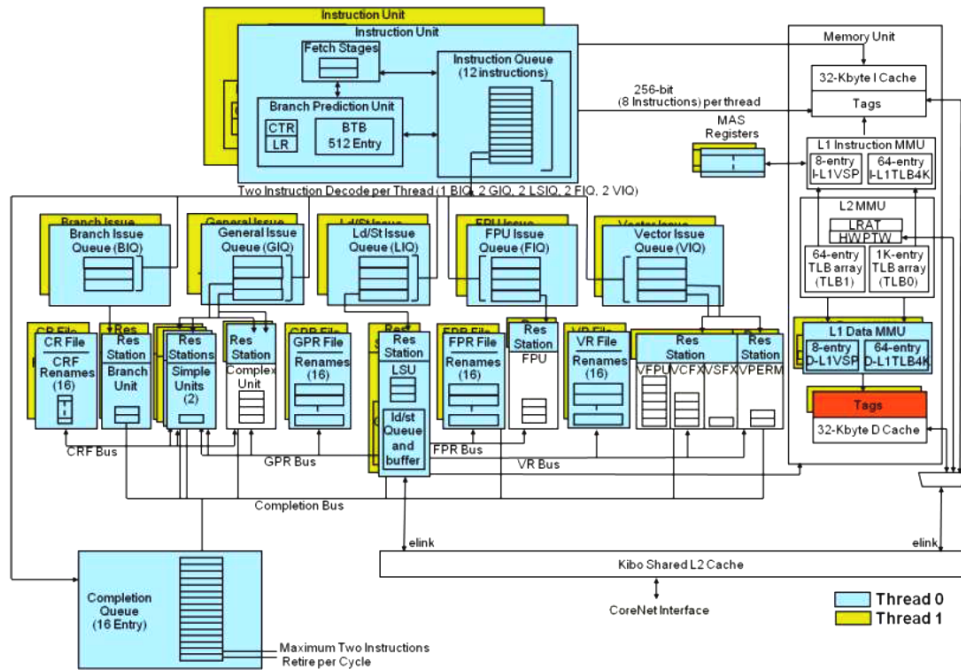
Instruction Unit
Instruction Unit
Fetch Stages
Instruction Queue (12 instructions)
Branch Prediction Unit
CTR
LR
BTB 512 Entry
Memory Unit
32-Kbyte I Cache
Tags
256-bit (8 Instructions) per thread
MAS Registers
L1 Instruction MMU
8-entry I-L1VSP
64-entry I-L1TLB4K
Two Instruction Decode per Thread (1 BIQ, 2 GIQ, 2 LSIQ, 2 FIQ, 2 VIQ)
L2 MMU
LRAT
HWPTW
64-entry TLB array (TLB1)
1K-entry TLB array (TLB0)
Branch Issue
Branch Issue Queue (BIQ)
General Issue
General Issue Queue (GIQ)
Ld/St Issue
Ld/St Issue Queue (LIQ)
FPU Issue
FPU Issue Queue (FIQ)
Vector Issue
Vector Issue Queue (VIQ)
CR File
CR File
CRF Renames (16)
Res
Res Station
Branch Unit
Res Stations
Simple Units (2)
Res Station
Complex Unit
GPR File
GPR File
Renames (16)
Res
Res Station
LSU
Ld/st Queue and buffer
FPR File
FPR File
Renames (16)
Res Station
FPU
VR File
VR File
Renames (16)
Res Station
VFPU
VCFX
VSFX
Res Station
VPERM
L1 Data MMU
8-entry D-L1VSP
64-entry D-L1TLB4K
Tags
32-Kbyte D Cache
CRF Bus
GPR Bus
FPR Bus
VR Bus
Completion Bus
elink
elink
Kibo Shared L2 Cache
CoreNet Interface
Completion Queue (16 Entry)
Maximum Two Instructions Retire per Cycle
Thread 0
Thread 1